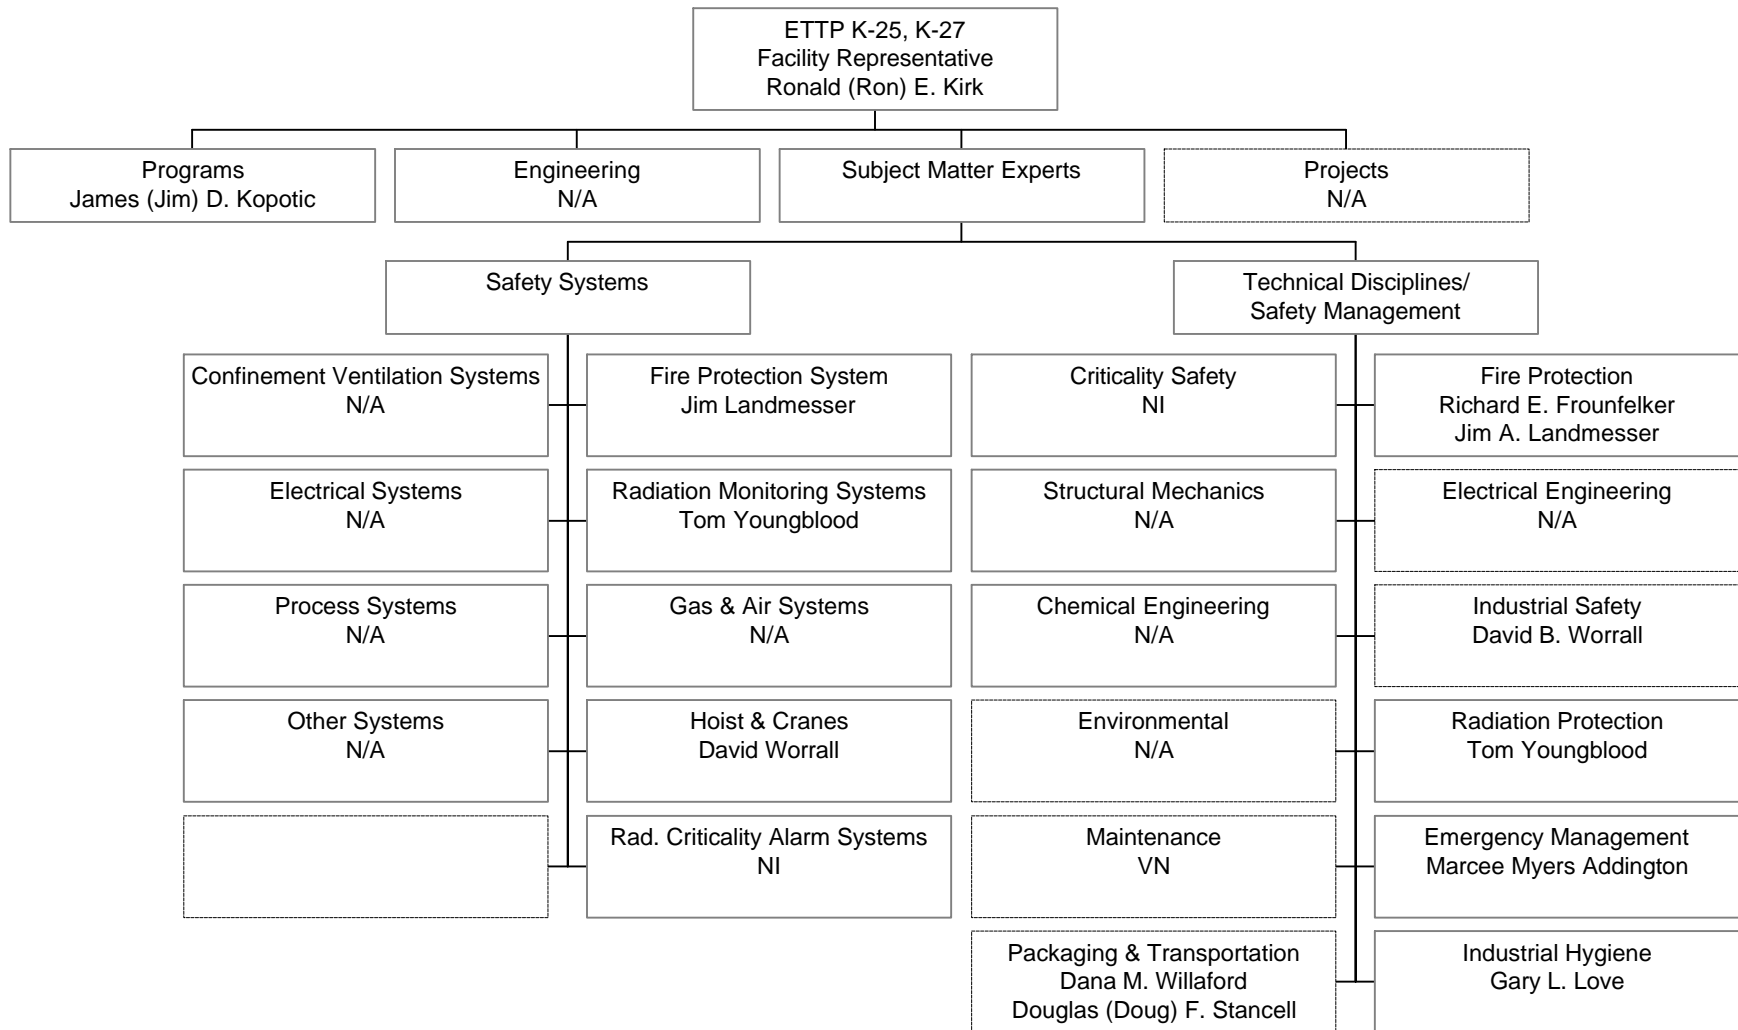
ETTP K-25, K-27
Facility Representative
Ronald (Ron) E. Kirk

Programs
James (Jim) D. Kopotic

Engineering
N/A

Subject Matter Experts

Projects
N/A

Safety Systems

Technical Disciplines/
Safety Management

Confinement Ventilation Systems
N/A

Fire Protection System
Jim Landmesser

Electrical Systems
N/A

Radiation Monitoring Systems
Tom Youngblood

Process Systems
N/A

Gas & Air Systems
N/A

Other Systems
N/A

Hoist & Cranes
David Worrall

Rad. Criticality Alarm Systems
NI

Criticality Safety
NI

Fire Protection
Richard E. Frounfelker
Jim A. Landmesser

Structural Mechanics
N/A

Electrical Engineering
N/A

Chemical Engineering
N/A

Industrial Safety
David B. Worrall

Environmental
N/A

Radiation Protection
Tom Youngblood

Maintenance
VN

Emergency Management
Marcee Myers Addington

Packaging & Transportation
Dana M. Willaford
Douglas (Doug) F. Stancell

Industrial Hygiene
Gary L. Love